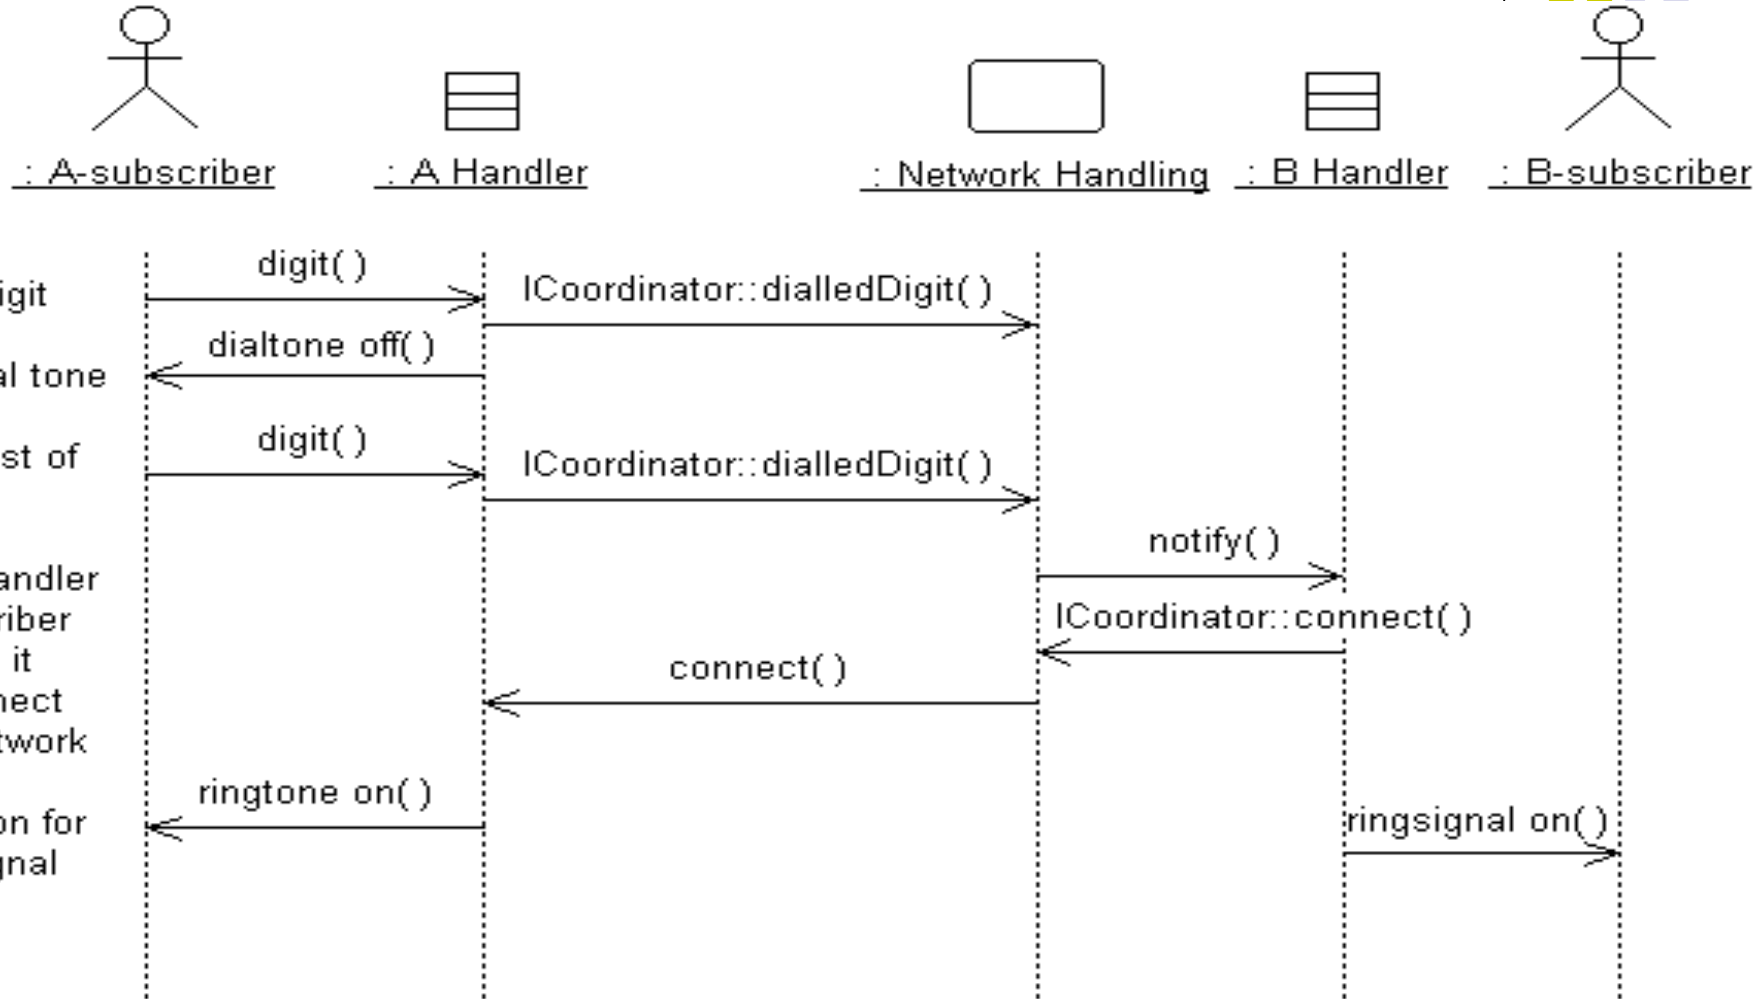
: A-subscriber

: A Handler

: Network Handling

: B Handler

: B-subscriber

igit

al tone

st of

andler
riber
it
nect
twork

on for
gnal

digit( )

ICoordinator::dialledDigit( )

dialtone off( )

digit( )

ICoordinator::dialledDigit( )

notify( )

ICoordinator::connect( )

connect( )

ringtone on( )

ringsignal on( )